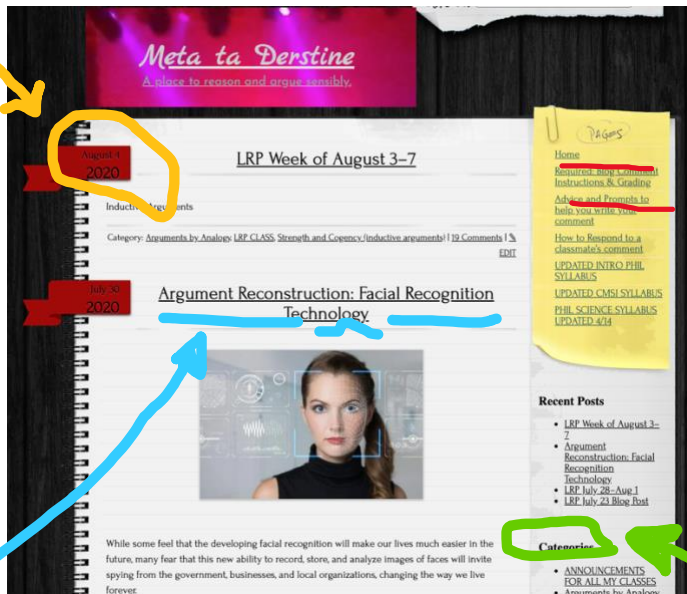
Meta ta Derstine
A place to reason and argue sensibly.

August 4
2020

LRP Week of August 3–7

Inductive Arguments

Category: Arguments by Analogy, LRP CLASS, Strength and Cogency (inductive arguments) | 19 Comments | EDIT

July 30
2020

Argument Reconstruction: Facial Recognition Technology

While some feel that the developing facial recognition will make our lives much easier in the future, many fear that this new ability to record, store, and analyze images of faces will invite spying from the government, businesses, and local organizations, changing the way we live forever.

PAGES
Home
Required: Blog Comment Instructions & Grading
Advice and Prompts to help you write your comment
How to Respond to a classmate's comment
UPDATED INTRO PHIL SYLLABUS
UPDATED CMSJ SYLLABUS
PHIL SCIENCE SYLLABUS UPDATED 4/14

Recent Posts
- LRP Week of August 3–7
- Argument Reconstruction: Facial Recognition Technology
- LRP July 28–Aug 1
- LRP July 23 Blog Post

Categories
- ANNOUNCEMENTS FOR ALL MY CLASSES
- Arguments by Analogy